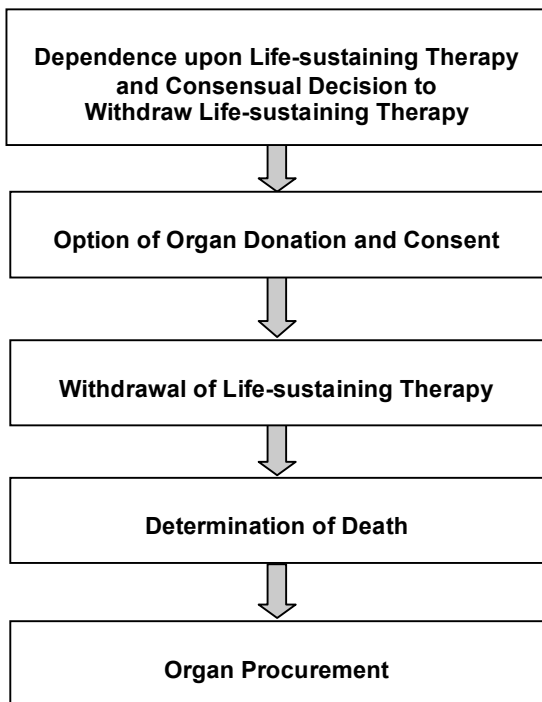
Dependence upon Life-sustaining Therapy and Consensual Decision to Withdraw Life-sustaining Therapy

Option of Organ Donation and Consent

Withdrawal of Life-sustaining Therapy

Determination of Death

Organ Procurement